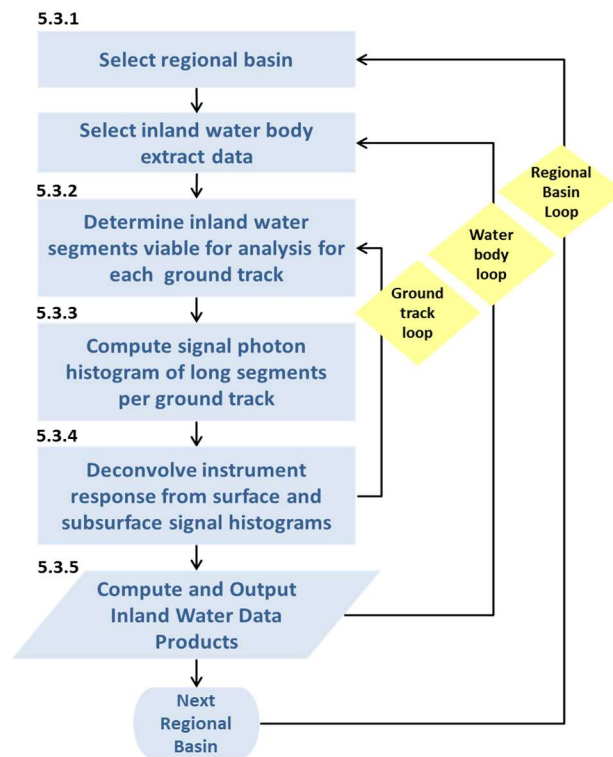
5.3.1

Select regional basin

Select inland water body extract data

5.3.2

Determine inland water segments viable for analysis for each ground track

5.3.3

Compute signal photon histogram of long segments per ground track

5.3.4

Deconvolve instrument response from surface and subsurface signal histograms

5.3.5

Compute and Output Inland Water Data Products

Next Regional Basin

Regional Basin Loop

Water body loop

Ground track loop